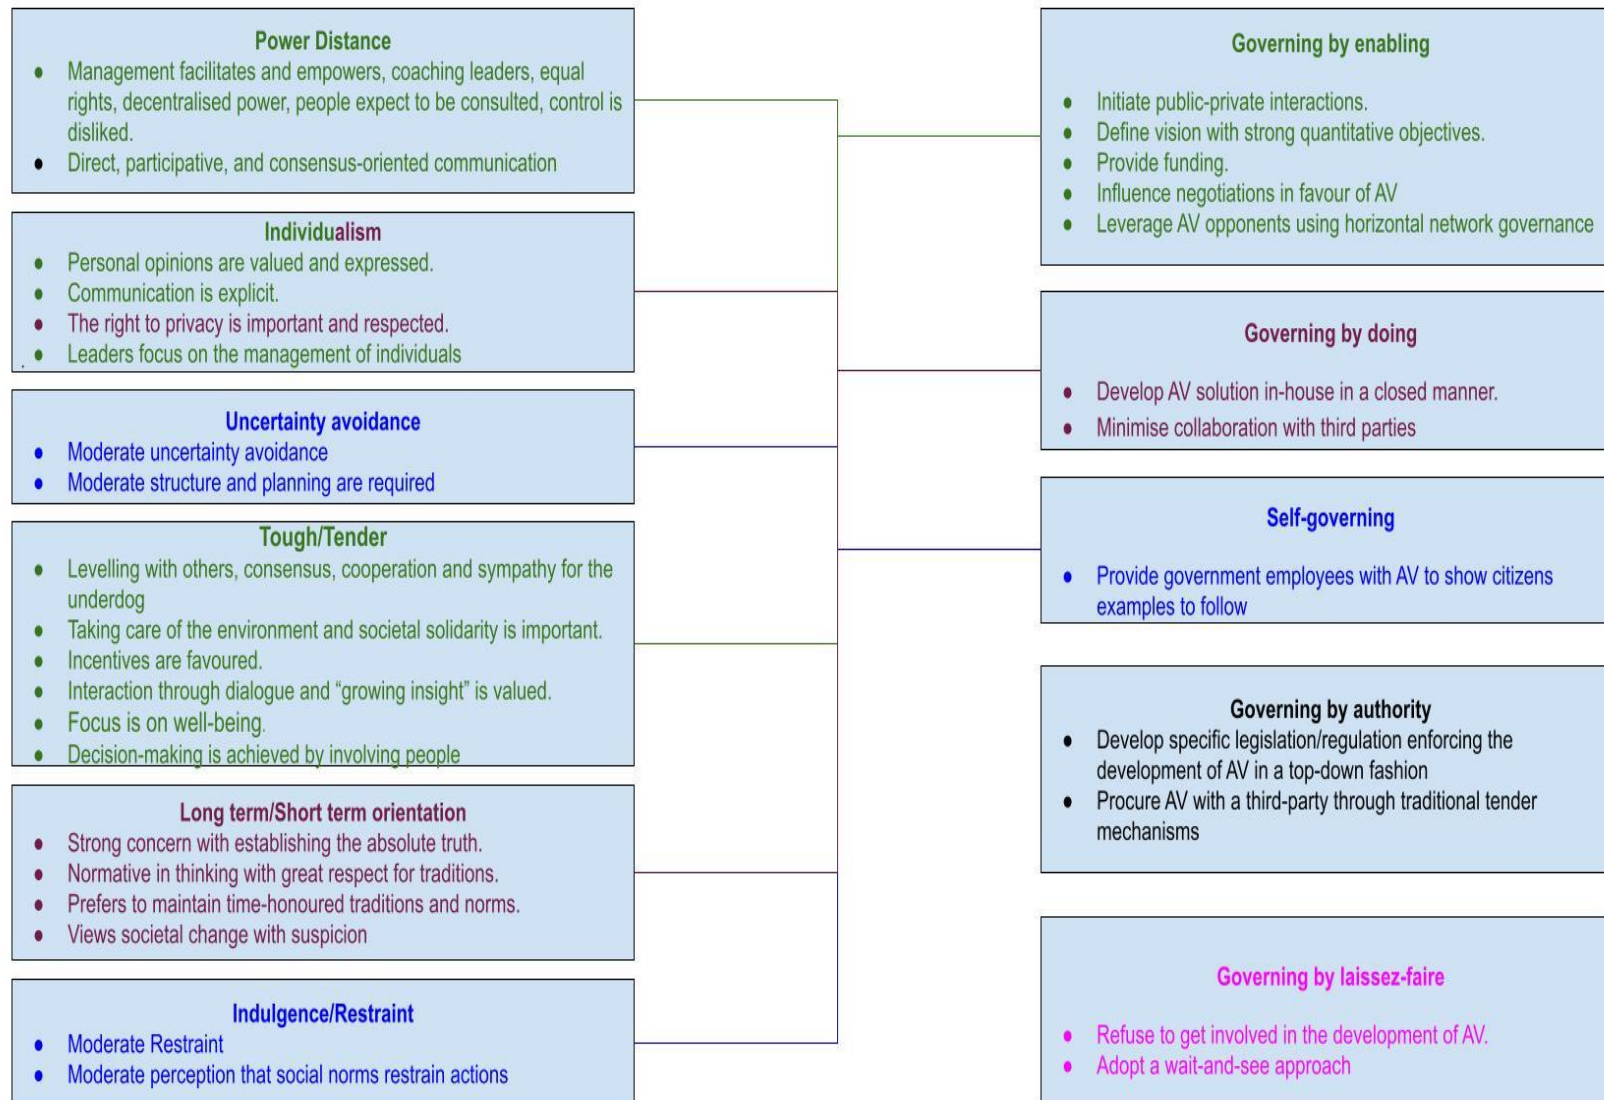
Power Distance

- Management facilitates and empowers, coaching leaders, equal rights, decentralised power, people expect to be consulted, control is disliked.
- Direct, participative, and consensus-oriented communication

Individualism

- Personal opinions are valued and expressed.
- Communication is explicit.
- The right to privacy is important and respected.
- Leaders focus on the management of individuals

Uncertainty avoidance

- Moderate uncertainty avoidance
- Moderate structure and planning are required

Tough/Tender

- Levelling with others, consensus, cooperation and sympathy for the underdog
- Taking care of the environment and societal solidarity is important.
- Incentives are favoured.
- Interaction through dialogue and "growing insight" is valued.
- Focus is on well-being.
- Decision-making is achieved by involving people

Long term/Short term orientation

- Strong concern with establishing the absolute truth.
- Normative in thinking with great respect for traditions.
- Prefers to maintain time-honoured traditions and norms.
- Views societal change with suspicion

Indulgence/Restraint

- Moderate Restraint
- Moderate perception that social norms restrain actions

Governing by enabling

- Initiate public-private interactions.
- Define vision with strong quantitative objectives.
- Provide funding.
- Influence negotiations in favour of AV
- Leverage AV opponents using horizontal network governance

Governing by doing

- Develop AV solution in-house in a closed manner.
- Minimise collaboration with third parties

Self-governing

- Provide government employees with AV to show citizens examples to follow

Governing by authority

- Develop specific legislation/regulation enforcing the development of AV in a top-down fashion
- Procure AV with a third-party through traditional tender mechanisms

Governing by laissez-faire

- Refuse to get involved in the development of AV.
- Adopt a wait-and-see approach